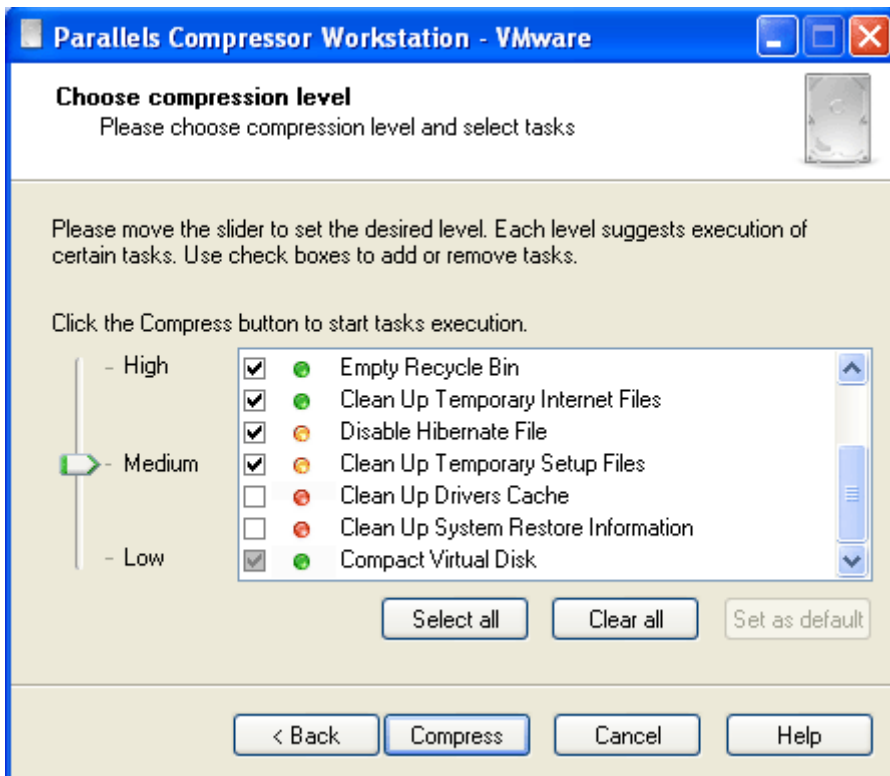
Parallels Compressor Workstation - VMware

Choose compression level
Please choose compression level and select tasks

Please move the slider to set the desired level. Each level suggests execution of certain tasks. Use check boxes to add or remove tasks.

Click the Compress button to start tasks execution.

- High
- Medium
- Low

Empty Recycle Bin
Clean Up Temporary Internet Files
Disable Hibernate File
Clean Up Temporary Setup Files
Clean Up Drivers Cache
Clean Up System Restore Information
Compact Virtual Disk

Select all
Clear all
Set as default

< Back
Compress
Cancel
Help